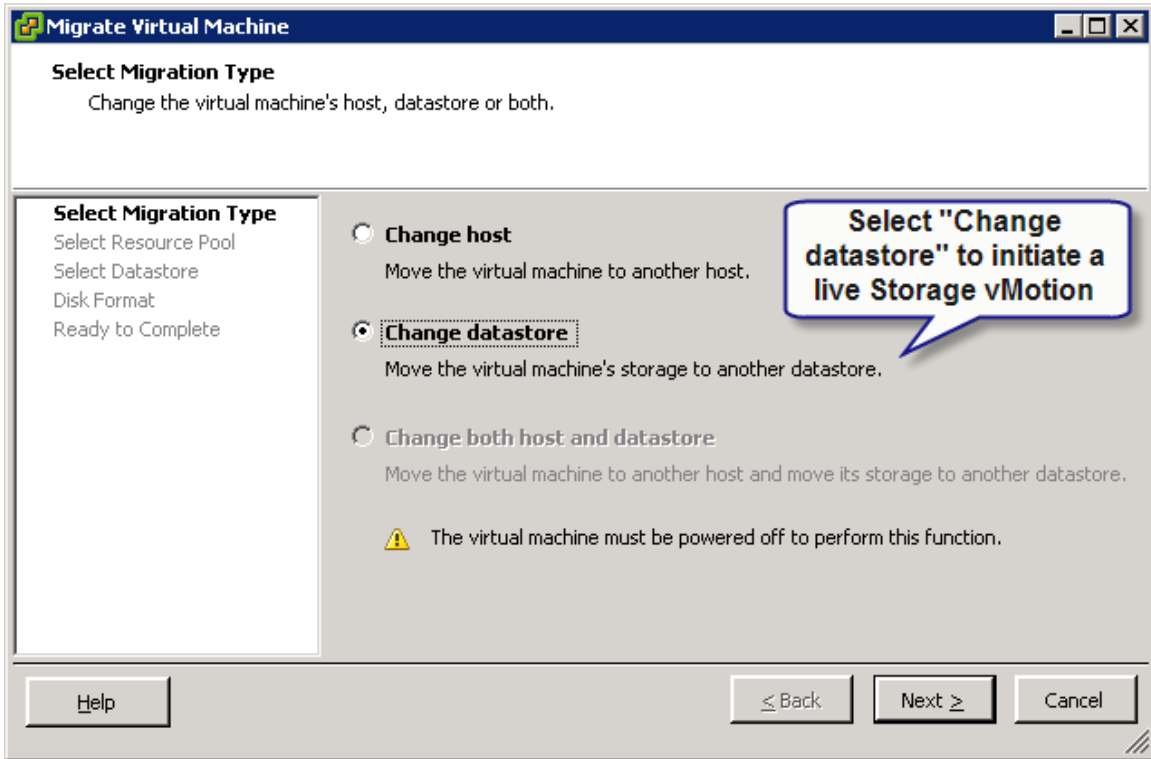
Migrate Virtual Machine

Select Migration Type

Change the virtual machine's host, datastore or both.

Select Migration Type
Select Resource Pool
Select Datastore
Disk Format
Ready to Complete

Change host

Move the virtual machine to another host.

Select "Change datastore" to initiate a live Storage vMotion

Change datastore

Move the virtual machine's storage to another datastore.

Change both host and datastore

Move the virtual machine to another host and move its storage to another datastore.

The virtual machine must be powered off to perform this function.

Help

< Back

Next >

Cancel